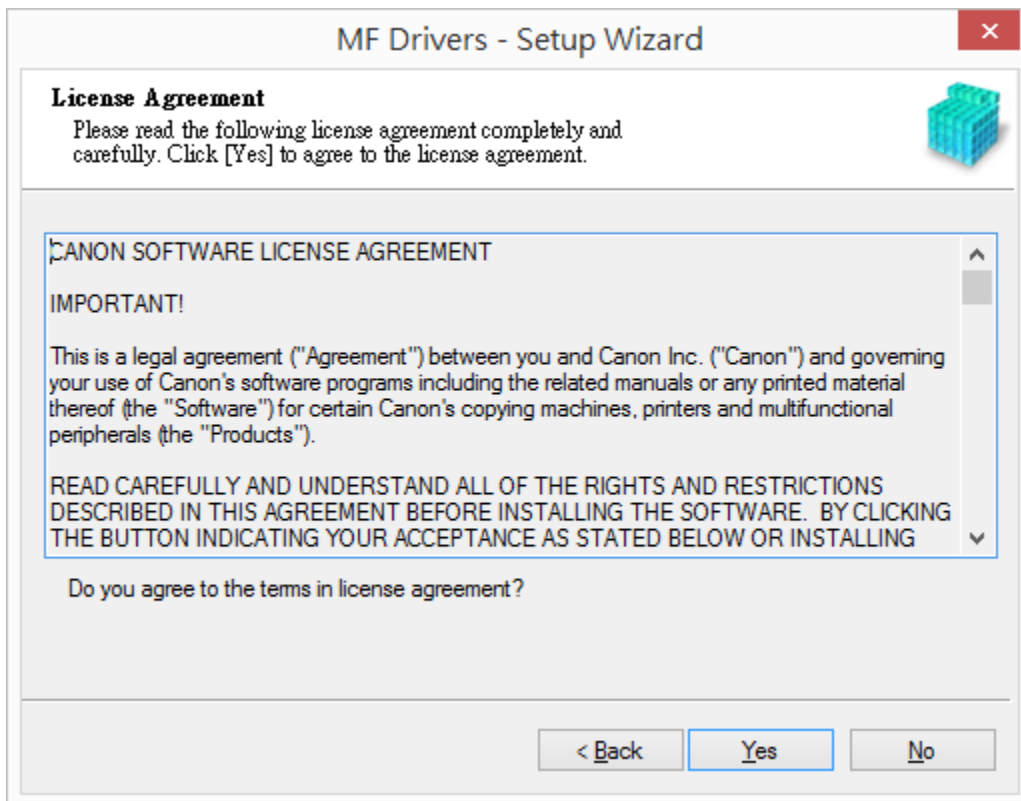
MF Drivers - Setup Wizard

License Agreement
Please read the following license agreement completely and carefully. Click [Yes] to agree to the license agreement.

CANON SOFTWARE LICENSE AGREEMENT

IMPORTANT!

This is a legal agreement ("Agreement") between you and Canon Inc. ("Canon") and governing your use of Canon's software programs including the related manuals or any printed material thereof (the "Software") for certain Canon's copying machines, printers and multifunctional peripherals (the "Products").

READ CAREFULLY AND UNDERSTAND ALL OF THE RIGHTS AND RESTRICTIONS DESCRIBED IN THIS AGREEMENT BEFORE INSTALLING THE SOFTWARE. BY CLICKING THE BUTTON INDICATING YOUR ACCEPTANCE AS STATED BELOW OR INSTALLING

Do you agree to the terms in license agreement?

< Back
Yes
No